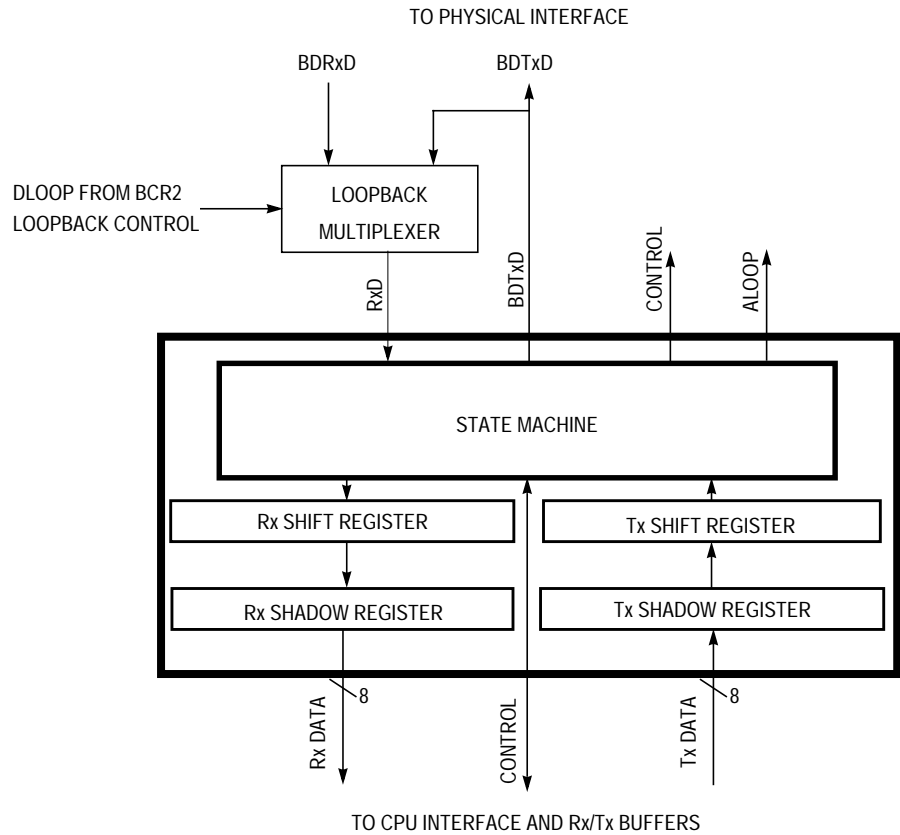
TO PHYSICAL INTERFACE

BDRxD

BDTxD

DLOOP FROM BCR2
LOOPBACK CONTROL

LOOPBACK
MULTIPLEXER

RxD

BDTxD

CONTROL

ALOOP

STATE MACHINE

Rx SHIFT REGISTER

Tx SHIFT REGISTER

Rx SHADOW REGISTER

Tx SHADOW REGISTER

8

8

Rx DATA

CONTROL

Tx DATA

TO CPU INTERFACE AND Rx/Tx BUFFERS